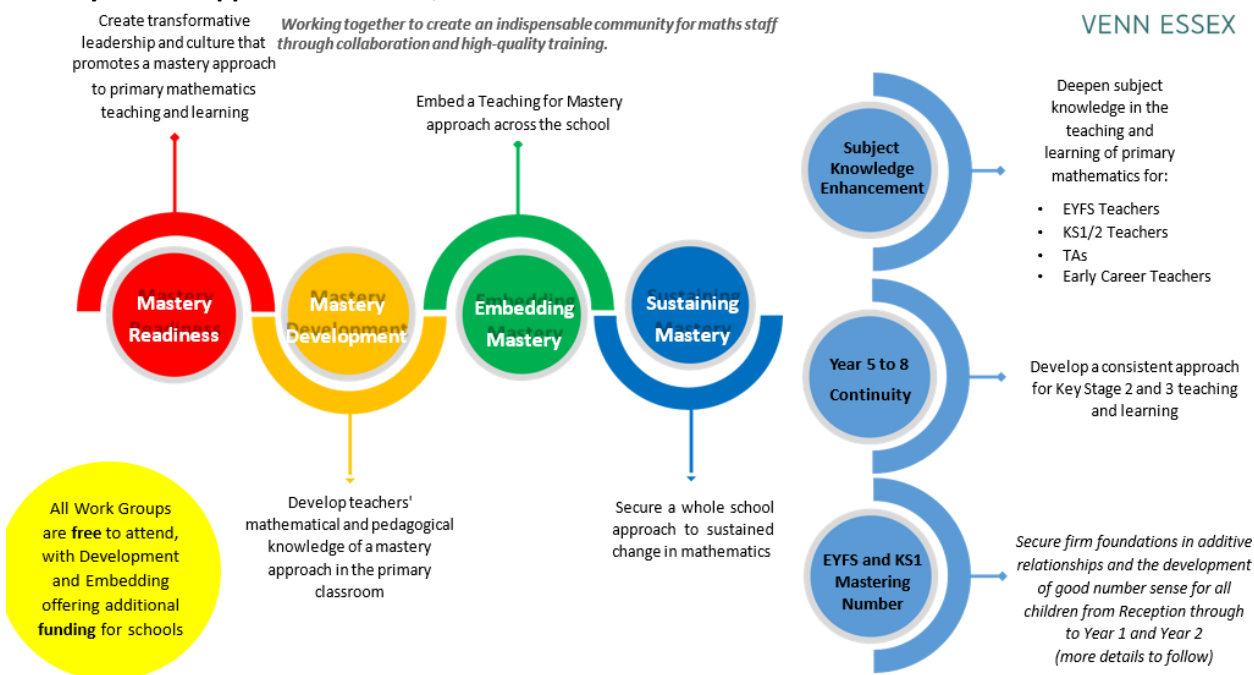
Create transformative leadership and culture that promotes a mastery approach to primary mathematics teaching and learning

Working together to create an indispensable community for maths staff through collaboration and high-quality training.

VENN ESSEX

Embed a Teaching for Mastery approach across the school

Mastery Readiness

Mastery Development

Embedding Mastery

Sustaining Mastery

Develop teachers' mathematical and pedagogical knowledge of a mastery approach in the primary classroom

Secure a whole school approach to sustained change in mathematics

All Work Groups are **free** to attend, with Development and Embedding offering additional **funding** for schools

Subject Knowledge Enhancement

Deepen subject knowledge in the teaching and learning of primary mathematics for:

- EYFS Teachers
- KS1/2 Teachers
- TAs
- Early Career Teachers

Year 5 to 8 Continuity

Develop a consistent approach for Key Stage 2 and 3 teaching and learning

EYFS and KS1 Mastering Number

Secure firm foundations in additive relationships and the development of good number sense for all children from Reception through to Year 1 and Year 2 (more details to follow)